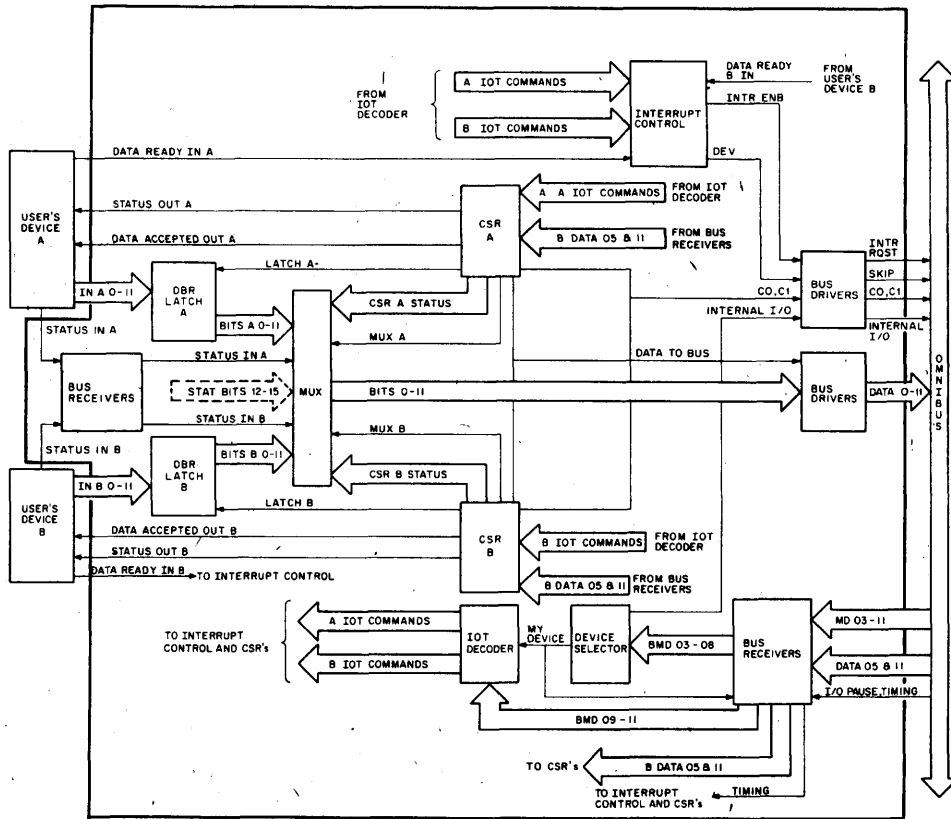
FROM IOT DECODER

A IOT COMMANDS

B IOT COMMANDS

INTERRUPT CONTROL

DATA READY B IN

FROM USER'S DEVICE B

INTR ENB

DEV

DATA READY IN A

USER'S DEVICE A

STATUS OUT A

DATA ACCEPTED OUT A

CSR A

A IOT COMMANDS

FROM IOT DECODER

B DATA 05 & 11

FROM BUS RECEIVERS

LATCH A

IN A 0-11

DBR LATCH A

CSR A STATUS

BITS A 0-11

MUX

MUX A

STATUS IN A

CO,C1

INTERNAL I/O

BUS DRIVERS

INTR RQST

SKIP

CO,C1

INTERNAL I/O

BUS RECEIVERS

STATUS IN A

DATA TO BUS

STAT BITS 12-15

BITS 0-11

BUS DRIVERS

DATA 0-11

STATUS IN B

MUX B

STATUS IN B

OMNIBUS

DBR LATCH B

BITS B 0-11

IN B 0-11

CSR B STATUS

USER'S DEVICE B

LATCH B

DATA ACCEPTED OUT B

STATUS OUT B

DATA READY IN B TO INTERRUPT CONTROL

CSR B

B IOT COMMANDS

FROM IOT DECODER

B DATA 05 & 11

FROM BUS RECEIVERS

TO INTERRUPT CONTROL AND CSR's

A IOT COMMANDS

B IOT COMMANDS

IOT DECODER

MY DEVICE

DEVICE SELECTOR

BMD 03 - 08

BUS RECEIVERS

MD 03 - 11

DATA 05 & 11

I/O PAUSE,TIMING

BMD 09 - 11

TO CSR's

B DATA 05 & 11

TO INTERRUPT CONTROL AND CSR's

TIMING